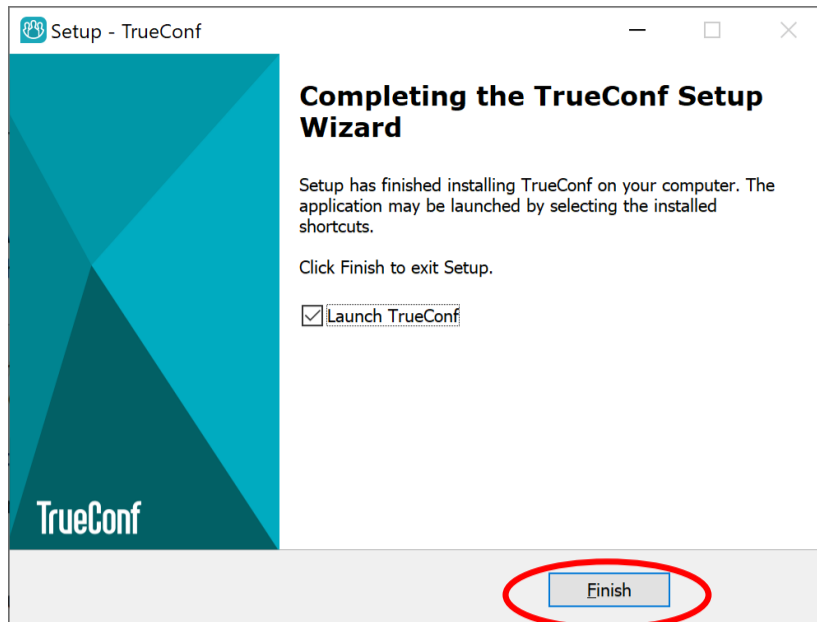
Setup - TrueConf

Completing the TrueConf Setup Wizard

Setup has finished installing TrueConf on your computer. The application may be launched by selecting the installed shortcuts.

Click Finish to exit Setup.

Launch TrueConf

TrueConf

Finish